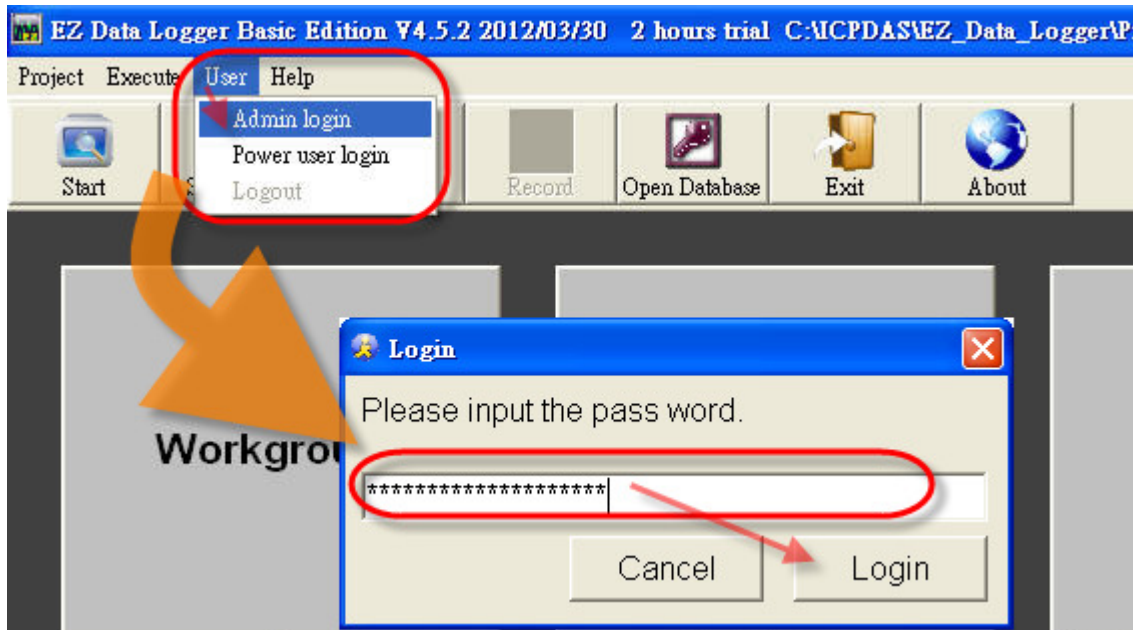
EZ Data Logger Basic Edition V4.5.2 2012/03/30 2 hours trial C:\ICPDAS\EZ_Data_Logger\P

Project Execute User Help

Admin login
Power user login
Logout

Start S

Record

Open Database

Exit

About

Workgrou

Login

Please input the pass word.

********************

Cancel

Login